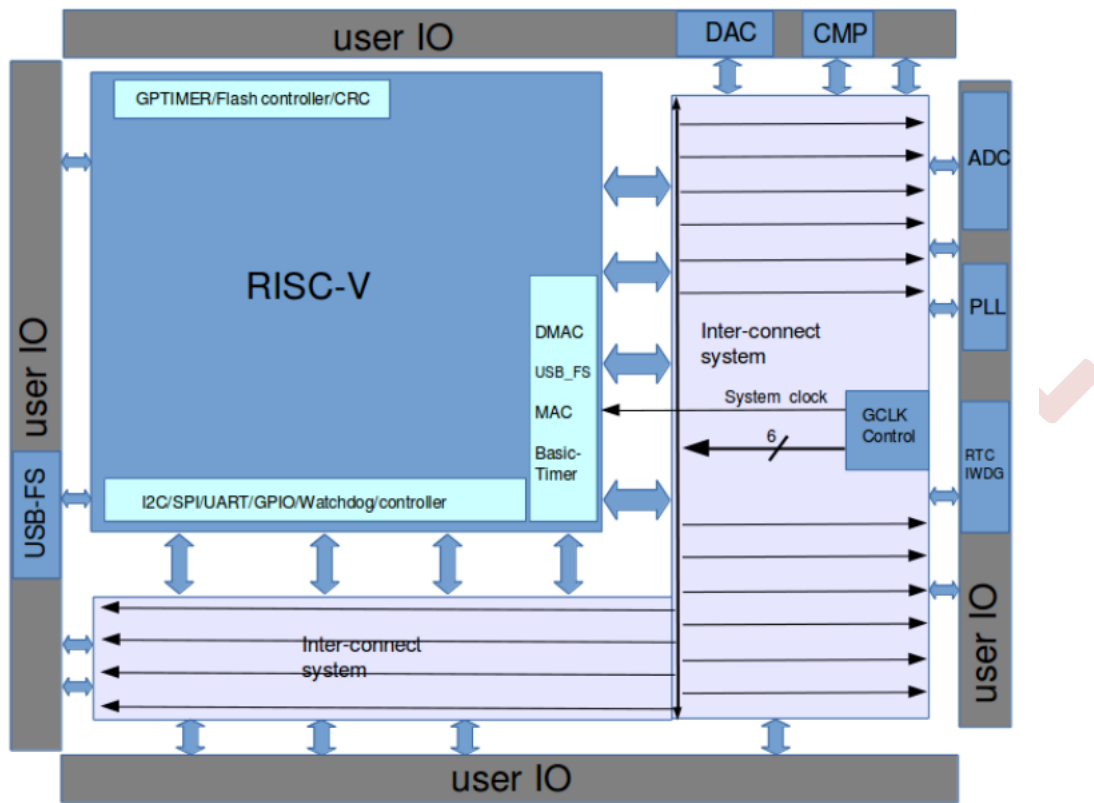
user IO

DAC

CMP

user IO

GPTIMER/Flash controller/CRC

RISC-V

DMAC

USB_FS

MAC

Basic-Timer

I2C/SPI/UART/GPIO/Watchdog/controller

USB-FS

Inter-connect system

System clock

GCLK Control

6

ADC

PLL

RTC IWDG

user IO

Inter-connect system

user IO